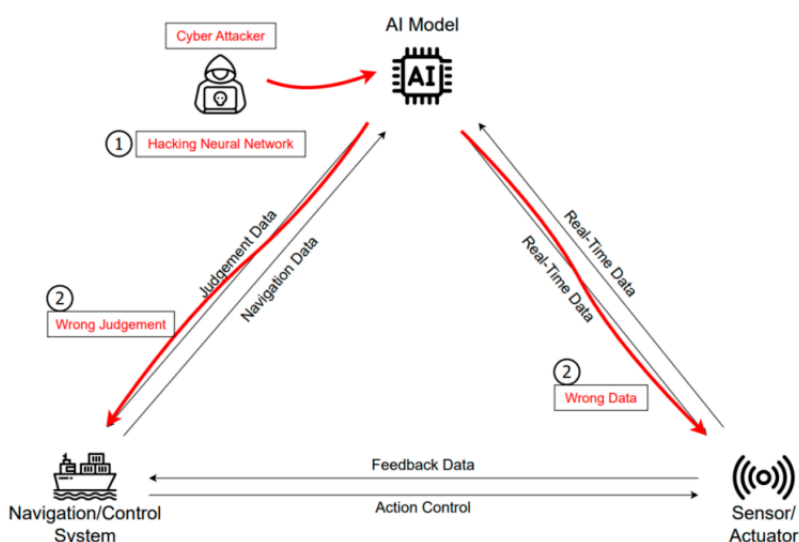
Cyber Attacker

AI Model

AI

1 Hacking Neural Network

Judgement Data

Navigation Data

Real-Time Data

Real-Time Data

2 Wrong Judgement

2 Wrong Data

Feedback Data

Action Control

Navigation/Control System

Sensor/ Actuator